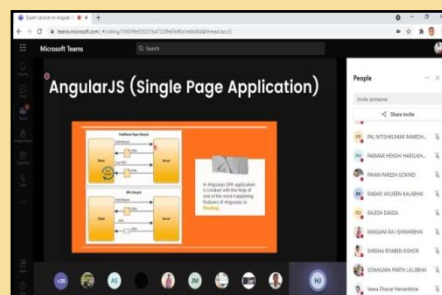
Expert Lecture on Angular

teams.microsoft.com

Microsoft Teams

Search

AngularJS (Single Page Application)

Traditional Page Lifecycle

SPA Lifecycle

Client

Server

In Angularjs SPA application is created with the help of one of the most happening features of Angularjs ie Routing

People

Invite someone

Share invite

PAL NITISHKUMAR RAMESH...

PARMAR HENSHI HARILAH...

PAVAN PARESH GOVIND

RABARI JAGUBEN KALABHAI

RAJESH DAVDA

RANGANI RAJ ISHWARBHAI

SHIKHA RIVABEN KISHOR

SONAGARA PARTH LALJIBHAI

Veera Dhaval Hemantbha

+20

AS

JM

HJ